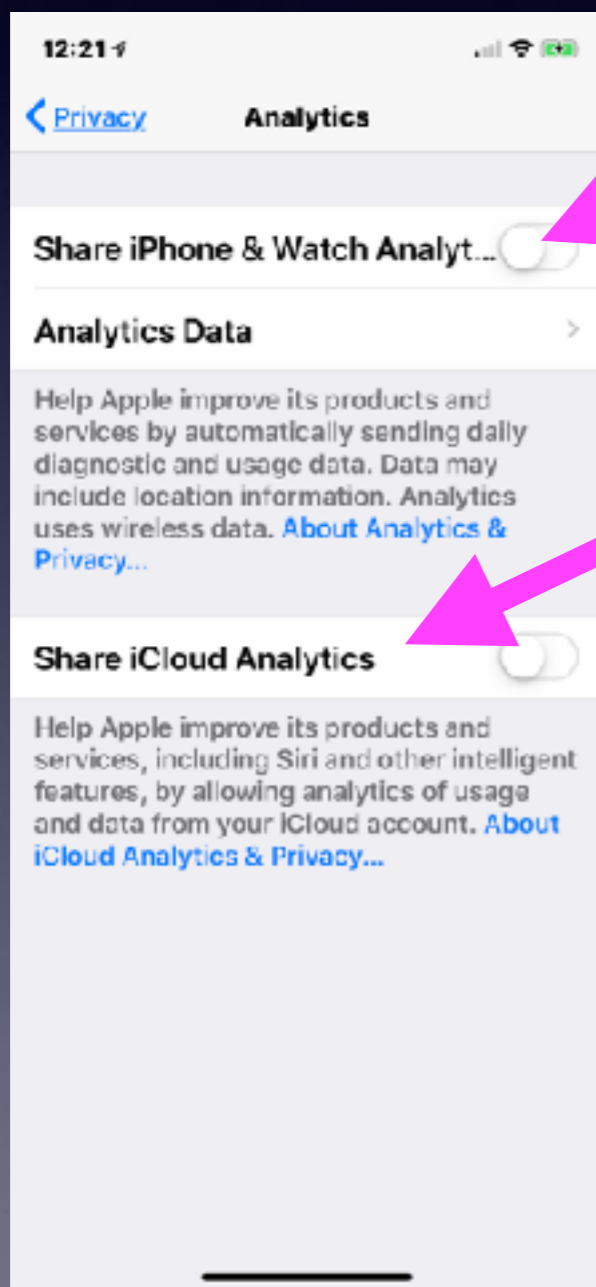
12:21

Privacy Analytics

Share iPhone & Watch Analyt...

Analytics Data

Help Apple improve its products and services by automatically sending daily diagnostic and usage data. Data may include location information. Analytics uses wireless data. About Analytics & Privacy...

Share iCloud Analytics

Help Apple improve its products and services, including Siri and other intelligent features, by allowing analytics of usage and data from your iCloud account. About iCloud Analytics & Privacy...